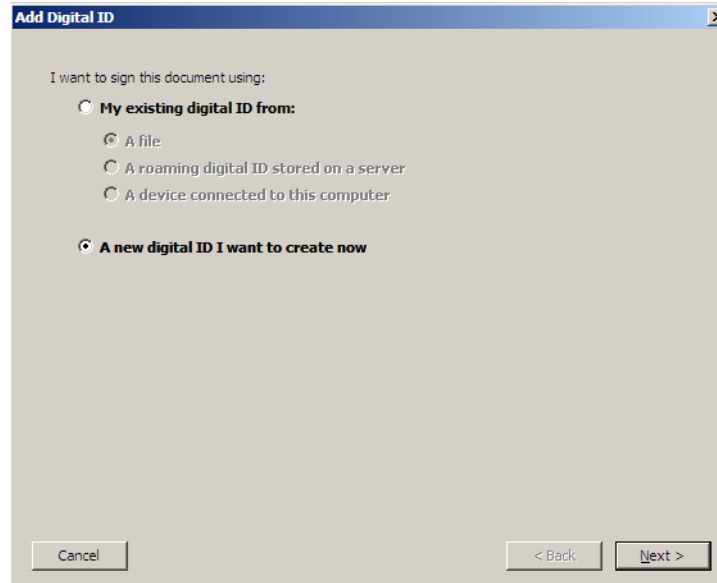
Add Digital ID

I want to sign this document using:

My existing digital ID from:

A file

A roaming digital ID stored on a server

A device connected to this computer

A new digital ID I want to create now

Cancel

< Back

Next >